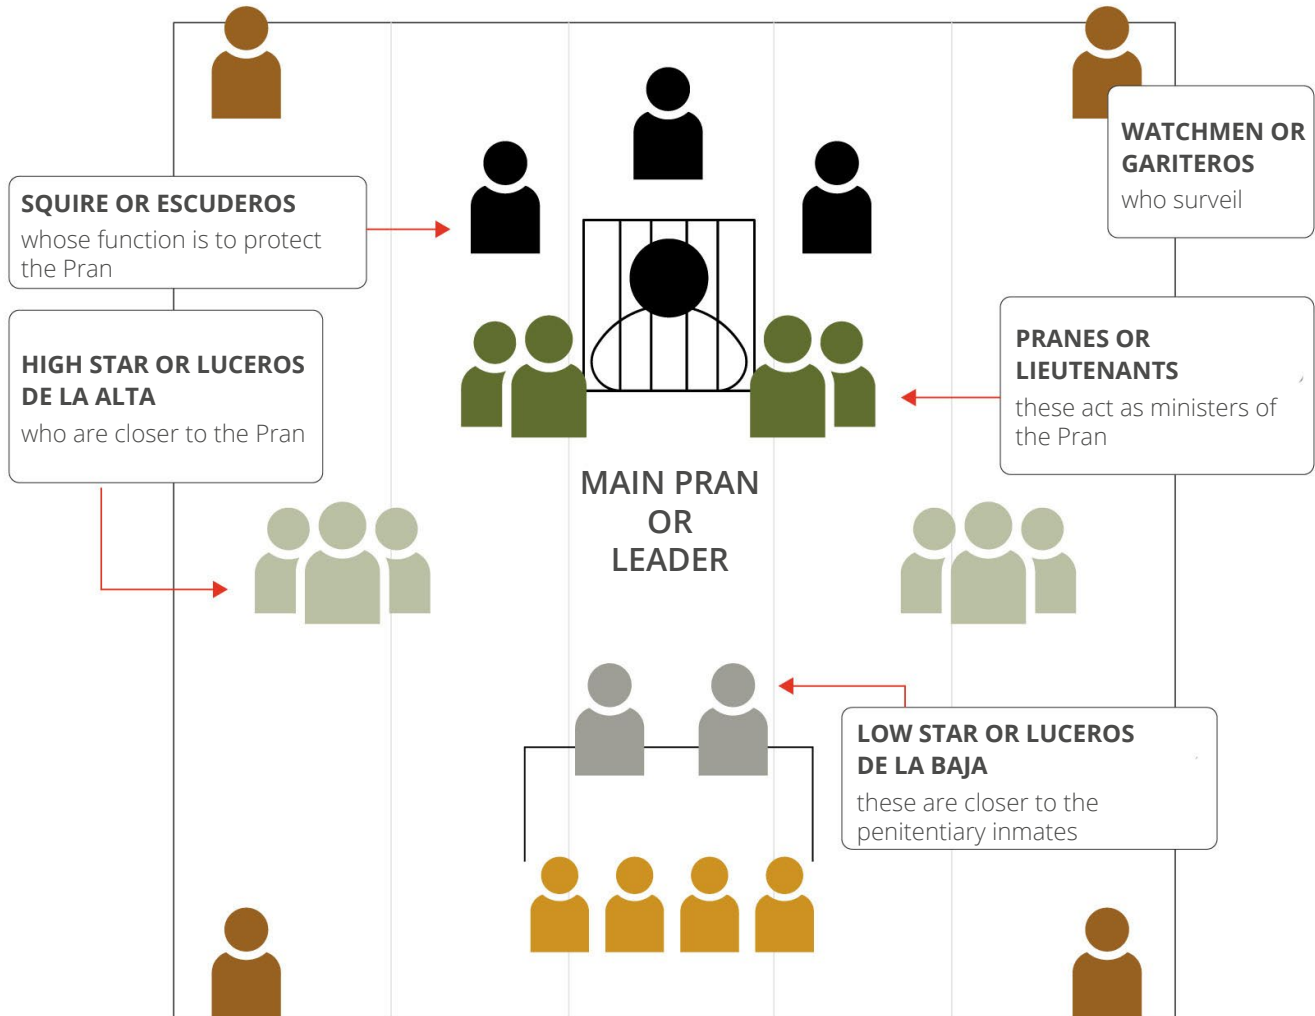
WATCHMEN OR GARITEROS
who surveil

SQUIRE OR ESCUDEROS
whose function is to protect the Pran

HIGH STAR OR LUCEROS DE LA ALTA
who are closer to the Pran

PRANES OR LIEUTENANTS
these act as ministers of the Pran

MAIN PRAN OR LEADER

LOW STAR OR LUCEROS DE LA BAJA
these are closer to the penitentiary inmates